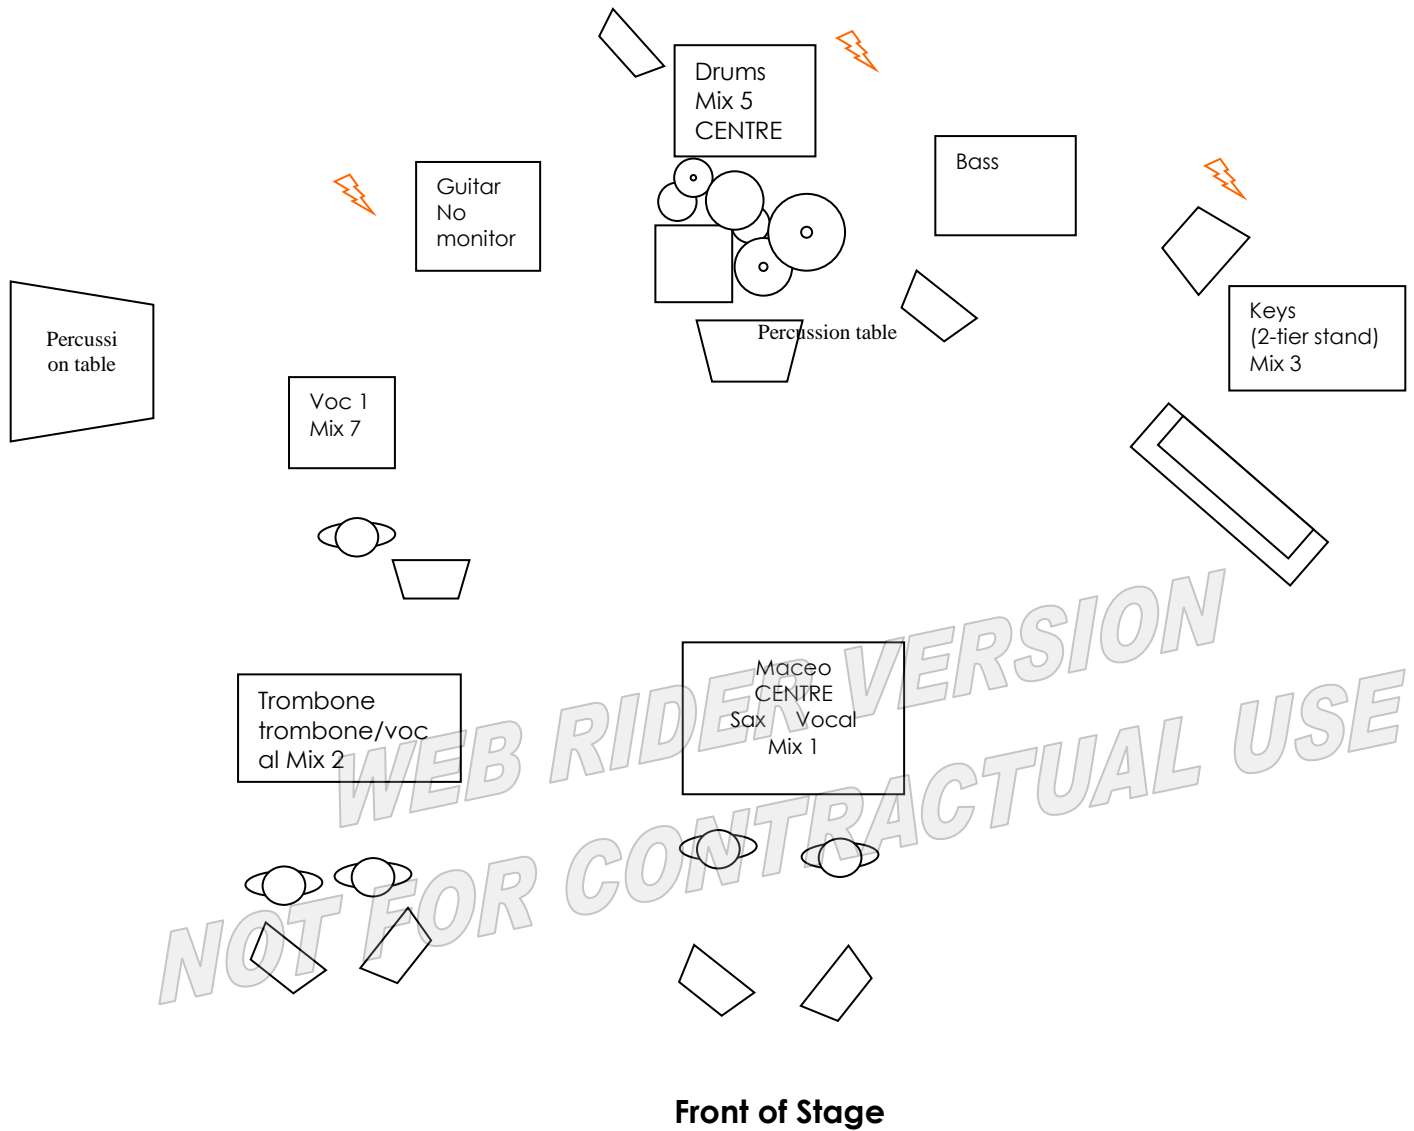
Drums
Mix 5
CENTRE

Bass

Guitar
No
monitor

Percussi
on table

Percussion table

Keys
(2-tier stand)
Mix 3

Voc 1
Mix 7

Trombone
trombone/vocal Mix 2

Maceo
CENTRE
Sax Vocal
Mix 1

WEB RIDER VERSION
NOT FOR CONTRACTUAL USE

Front of Stage